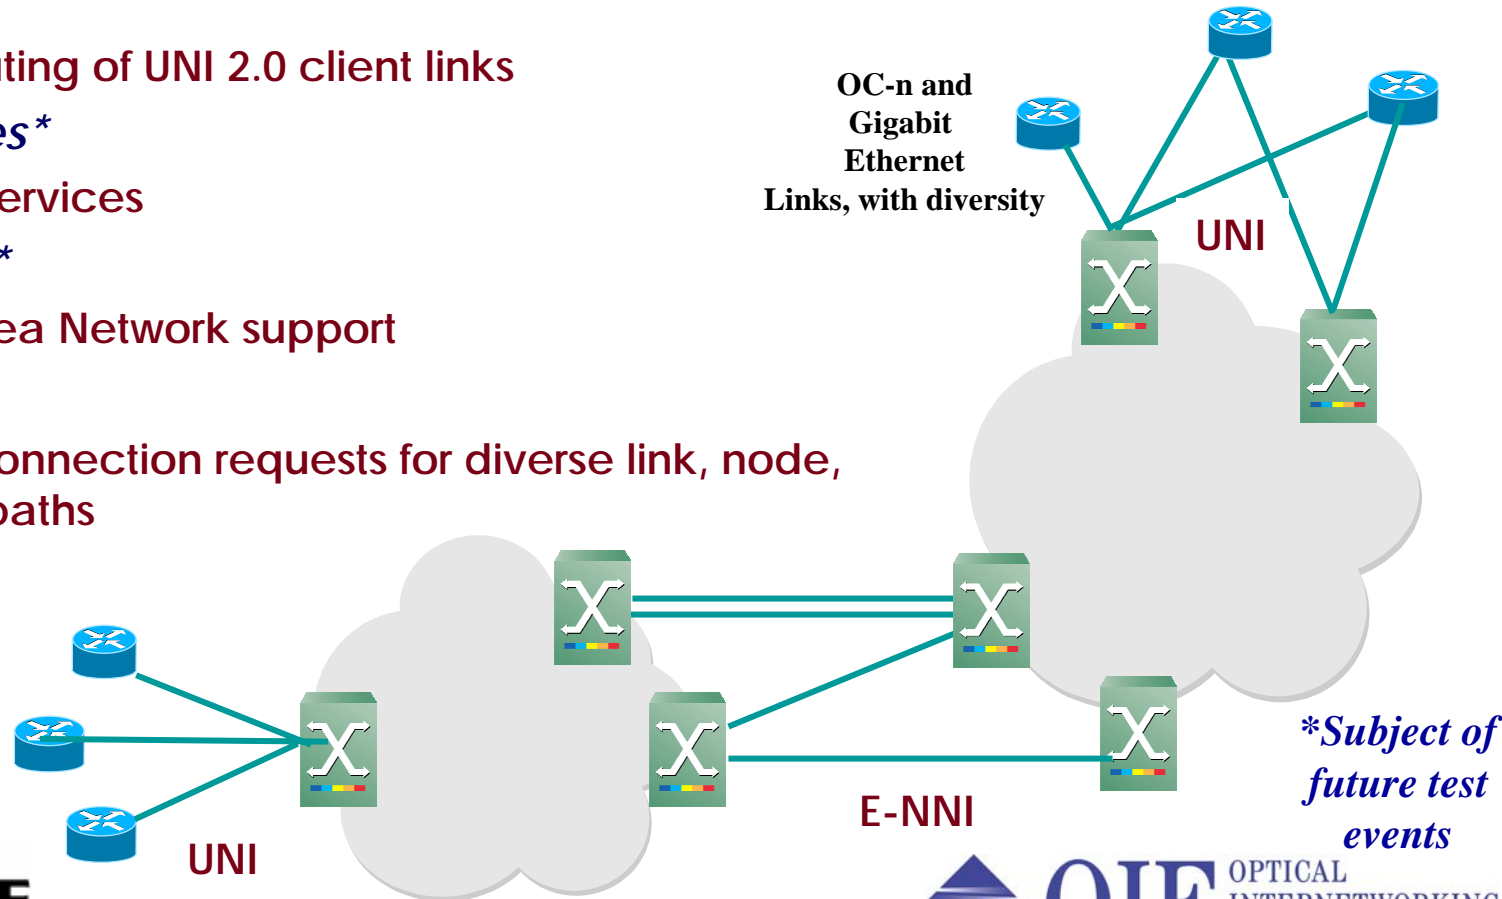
ting of UNI 2.0 client links

es*

ervices

*

ea Network support

onnection requests for diverse link, node, paths

OC-n and Gigabit Ethernet Links, with diversity

UNI

UNI

E-NNI

*Subject of future test events

OIF OPTICAL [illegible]